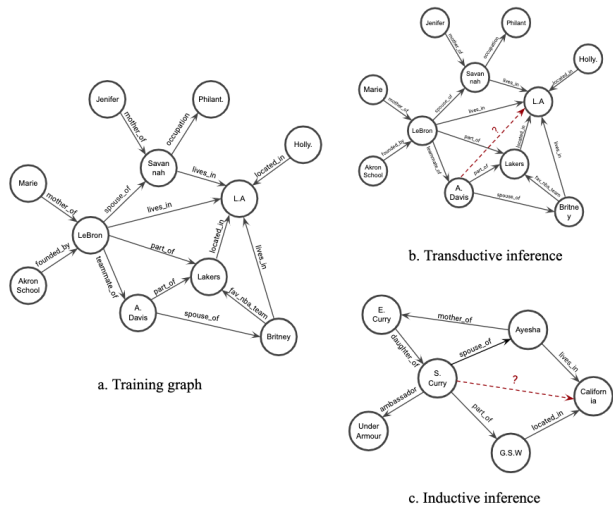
Jenifer

Philant.

mother_of

occupation

Holly.

Marie

Savan nah

located_in

mother_of

lives_in

spouse_of

L.A

lives_in

LeBron

Akron School

founded_by

teammate_of

part_of

located_in

Lakers

A. Davis

part_of

fav_nba_team

lives_in

spouse_of

Britney

a. Training graph

Jenifer

Philant

mother_of

occupation

Holly.

Marie

Savan nah

lives_in

located_in

mother_of

spouse_of

lives_in

L.A

LeBron

part_of

?

located_in

Akron School

founded_by

teammate_of

Lakers

part_of

A. Davis

fav_nba_team

lives_in

spouse_of

Britne y

b. Transductive inference

E. Curry

mother_of

Ayesha

daughter_of

spouse_of

lives_in

S. Curry

?

Californ ia

ambassador

part_of

located_in

Under Armour

G.S.W

c. Inductive inference